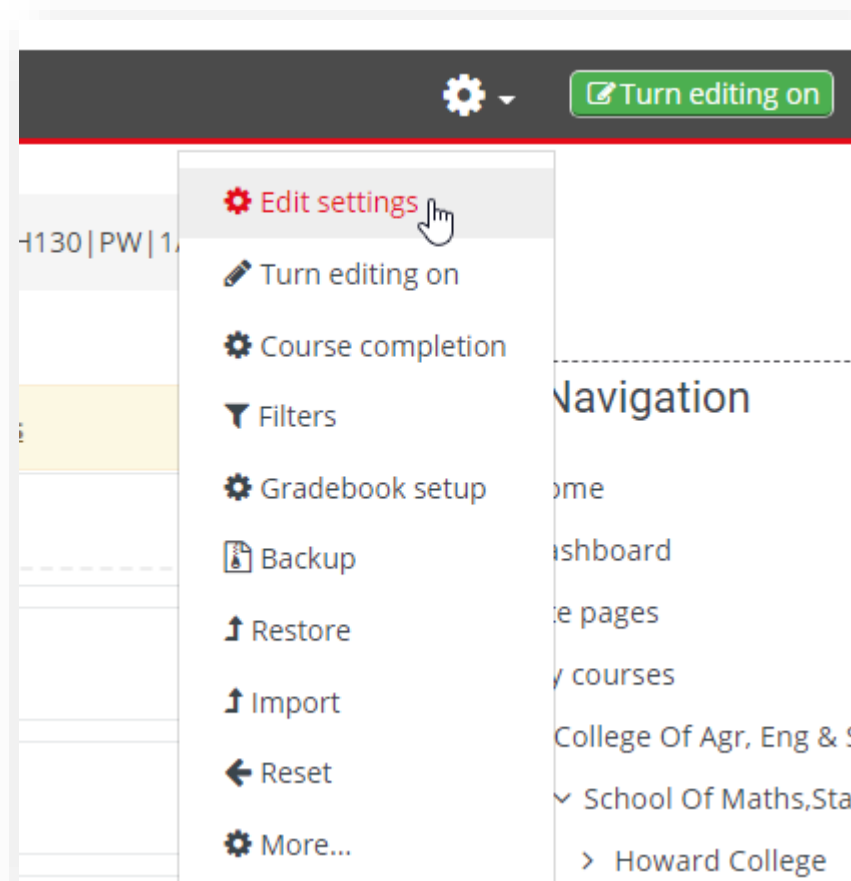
Turn editing on

Edit settings
Turn editing on
Course completion
Filters
Gradebook setup
Backup
Restore
Import
Reset
More...

H130|PW|1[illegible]

Navigation
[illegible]ome
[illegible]ashboard
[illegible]e pages
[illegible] courses
College Of Agr, Eng & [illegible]
School Of Maths,Sta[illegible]
Howard College